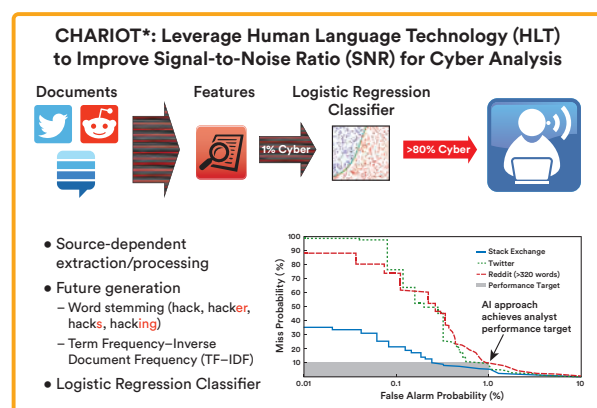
CHARIOT*: Leverage Human Language Technology (HLT) to Improve Signal-to-Noise Ratio (SNR) for Cyber Analysis

Documents

Features

Logistic Regression Classifier

1% Cyber

>80% Cyber

• Source-dependent extraction/processing
• Future generation
– Word stemming (hack, hacker, hacks, hacking)
– Term Frequency–Inverse Document Frequency (TF–IDF)
• Logistic Regression Classifier

Stack Exchange
Twitter
Reddit (>320 words)
Performance Target

AI approach achieves analyst performance target

Miss Probability (%)
100
90
80
70
60
50
40
30
20
10

False Alarm Probability (%)
0.01
0.1
1.0
10